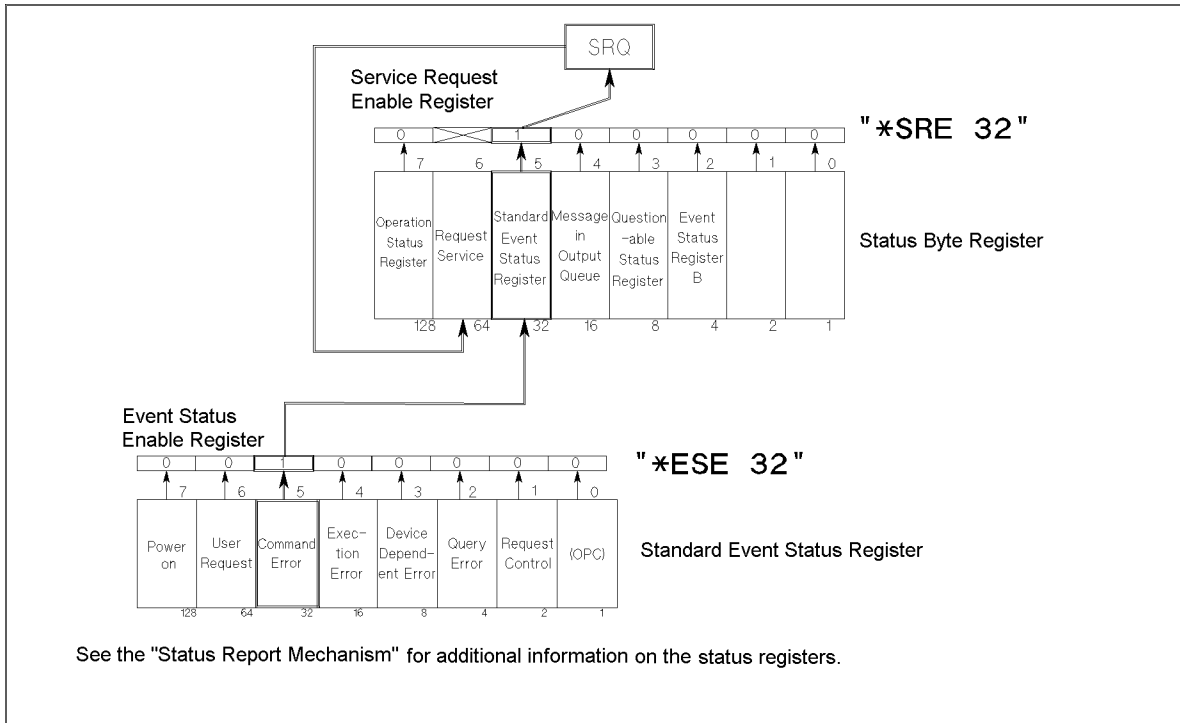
SRQ

Service Request Enable Register

| 0 | | 1 | 0 | 0 | 0 | 0 | 0 |
|---|---|---|---|---|---|---|---|
| 7 | 6 | 5 | 4 | 3 | 2 | 1 | 0 |

"*SRE 32"

| Operation Status Register | Request Service | Standard Event Status Register | Message in Output Queue | Question -able Status Register | Event Status Register B | | |
|---|---|---|---|---|---|---|---|
| 128 | 64 | 32 | 16 | 8 | 4 | 2 | 1 |

Status Byte Register

Event Status Enable Register

| 0 | 0 | 1 | 0 | 0 | 0 | 0 | 0 |
|---|---|---|---|---|---|---|---|
| 7 | 6 | 5 | 4 | 3 | 2 | 1 | 0 |

"*ESE 32"

| Power on | User Request | Command Error | Exec- tion Error | Device Depend- ent Error | Query Error | Request Control | (OPC) |
|---|---|---|---|---|---|---|---|
| 128 | 64 | 32 | 16 | 8 | 4 | 2 | 1 |

Standard Event Status Register

See the "Status Report Mechanism" for additional information on the status registers.